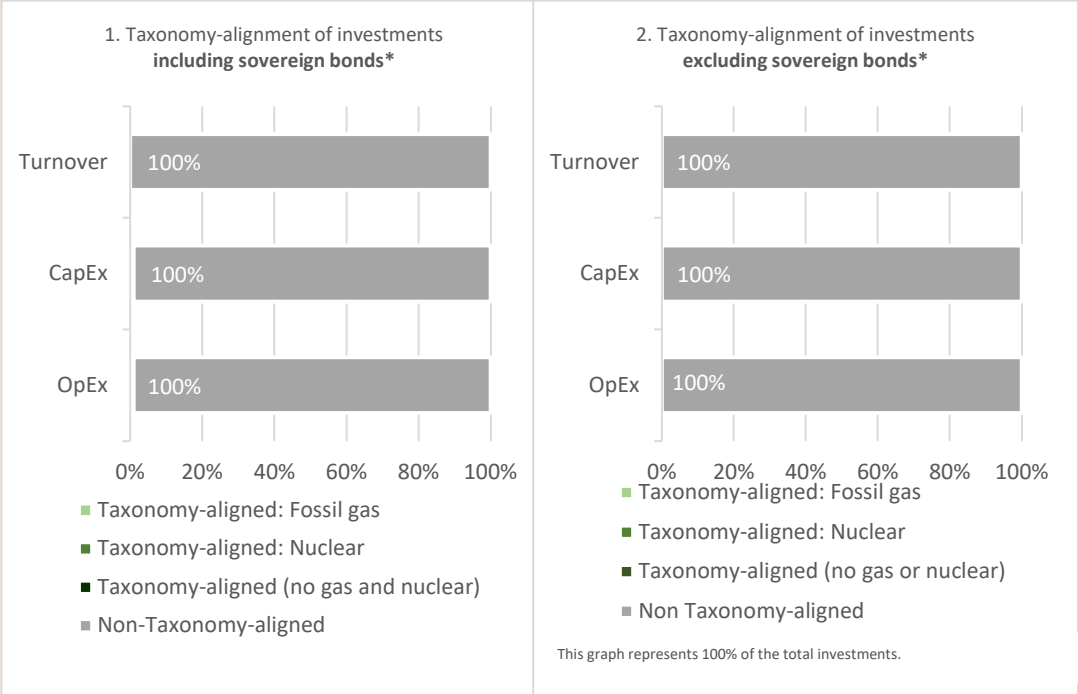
1. Taxonomy-alignment of investments
**including sovereign bonds***

Turnover 100%

CapEx 100%

OpEx 100%

0% 20% 40% 60% 80% 100%

Taxonomy-aligned: Fossil gas

Taxonomy-aligned: Nuclear

Taxonomy-aligned (no gas and nuclear)

Non-Taxonomy-aligned

2. Taxonomy-alignment of investments
**excluding sovereign bonds***

Turnover 100%

CapEx 100%

OpEx 100%

0% 20% 40% 60% 80% 100%

Taxonomy-aligned: Fossil gas

Taxonomy-aligned: Nuclear

Taxonomy-aligned (no gas or nuclear)

Non Taxonomy-aligned

This graph represents 100% of the total investments.